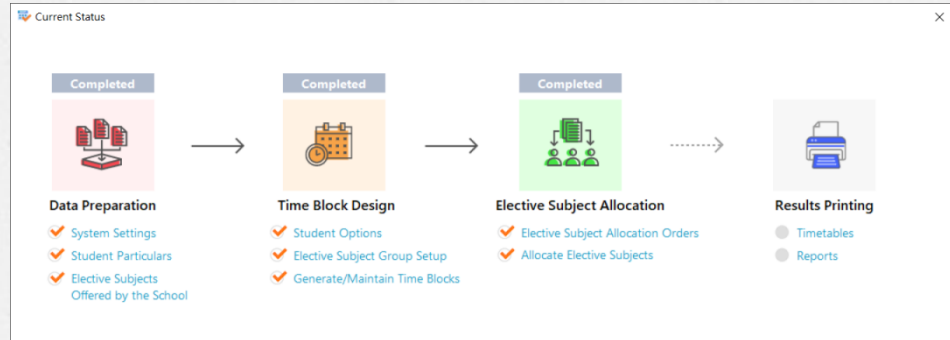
Current Status

Completed

Data Preparation

System Settings
Student Particulars
Elective Subjects Offered by the School

Completed

Time Block Design

Student Options
Elective Subject Group Setup
Generate/Maintain Time Blocks

Completed

Elective Subject Allocation

Elective Subject Allocation Orders
Allocate Elective Subjects

Results Printing

Timetables
Reports